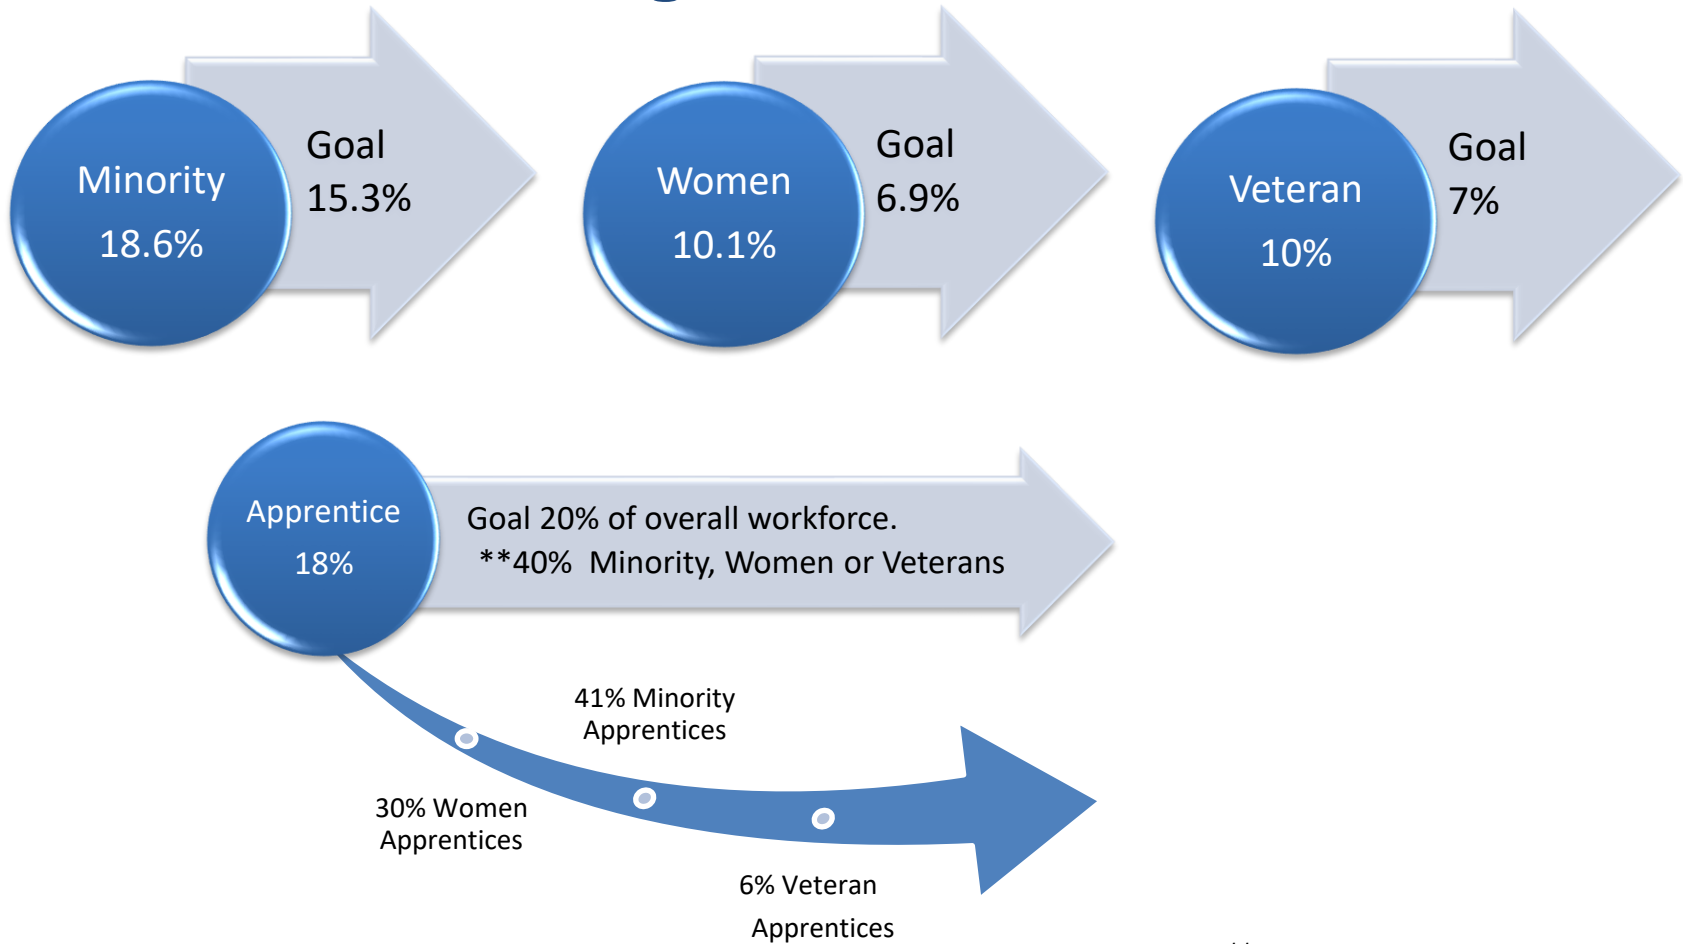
Minority
18.6%

Goal
15.3%

Women
10.1%

Goal
6.9%

Veteran
10%

Goal
7%

Apprentice
18%

Goal 20% of overall workforce.
**40% Minority, Women or Veterans

41% Minority Apprentices

30% Women Apprentices

6% Veteran Apprentices